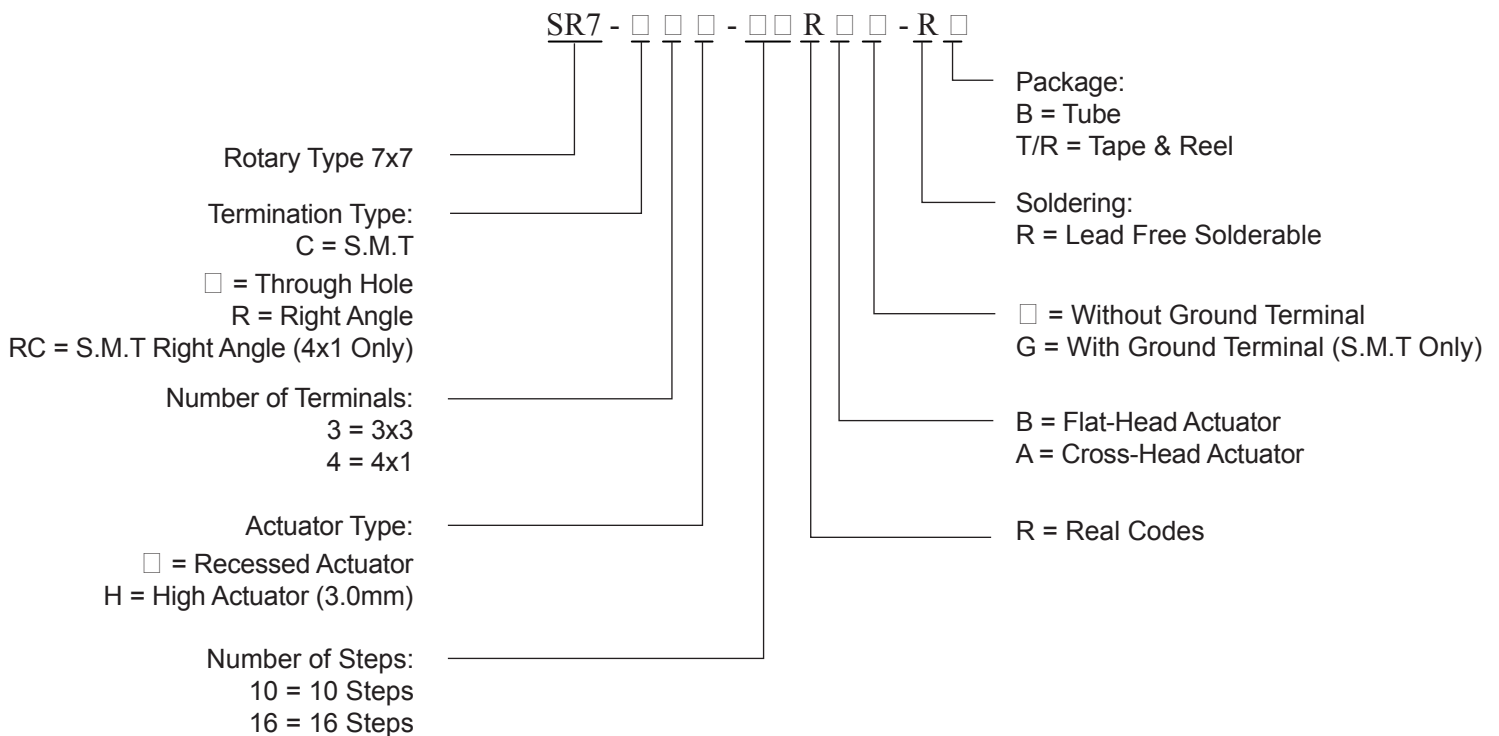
SR7 - □ □ □ - □□ R □ □ - R □

Rotary Type 7x7

Termination Type:
C = S.M.T
□ = Through Hole
R = Right Angle
RC = S.M.T Right Angle (4x1 Only)

Number of Terminals:
3 = 3x3
4 = 4x1

Actuator Type:
□ = Recessed Actuator
H = High Actuator (3.0mm)

Number of Steps:
10 = 10 Steps
16 = 16 Steps

Package:
B = Tube
T/R = Tape & Reel

Soldering:
R = Lead Free Solderable

□ = Without Ground Terminal
G = With Ground Terminal (S.M.T Only)

B = Flat-Head Actuator
A = Cross-Head Actuator

R = Real Codes